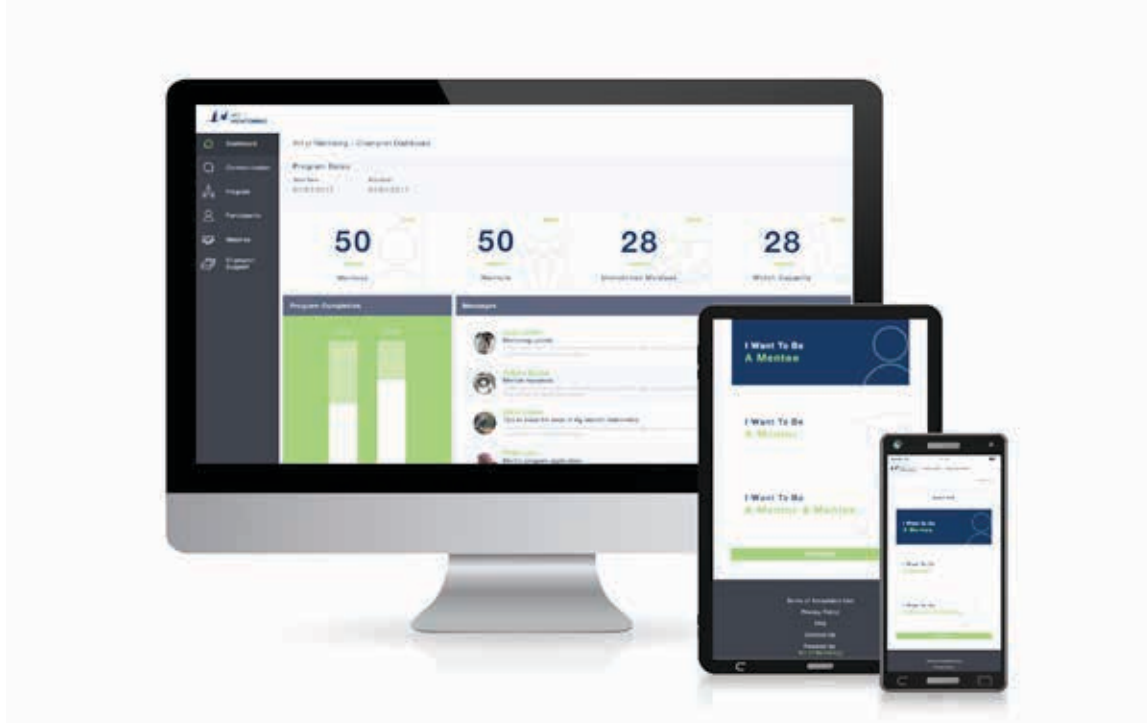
Dashboard

Program Status

50

Mentors

50

Mentees

28

Unmatched Mentees

28

Match Capacity

Program Completion

Messages

I Want To Be
A Mentee

I Want To Be
A Mentor

I Want To Be
A Mentor & Mentee

I Want To Be
A Mentee